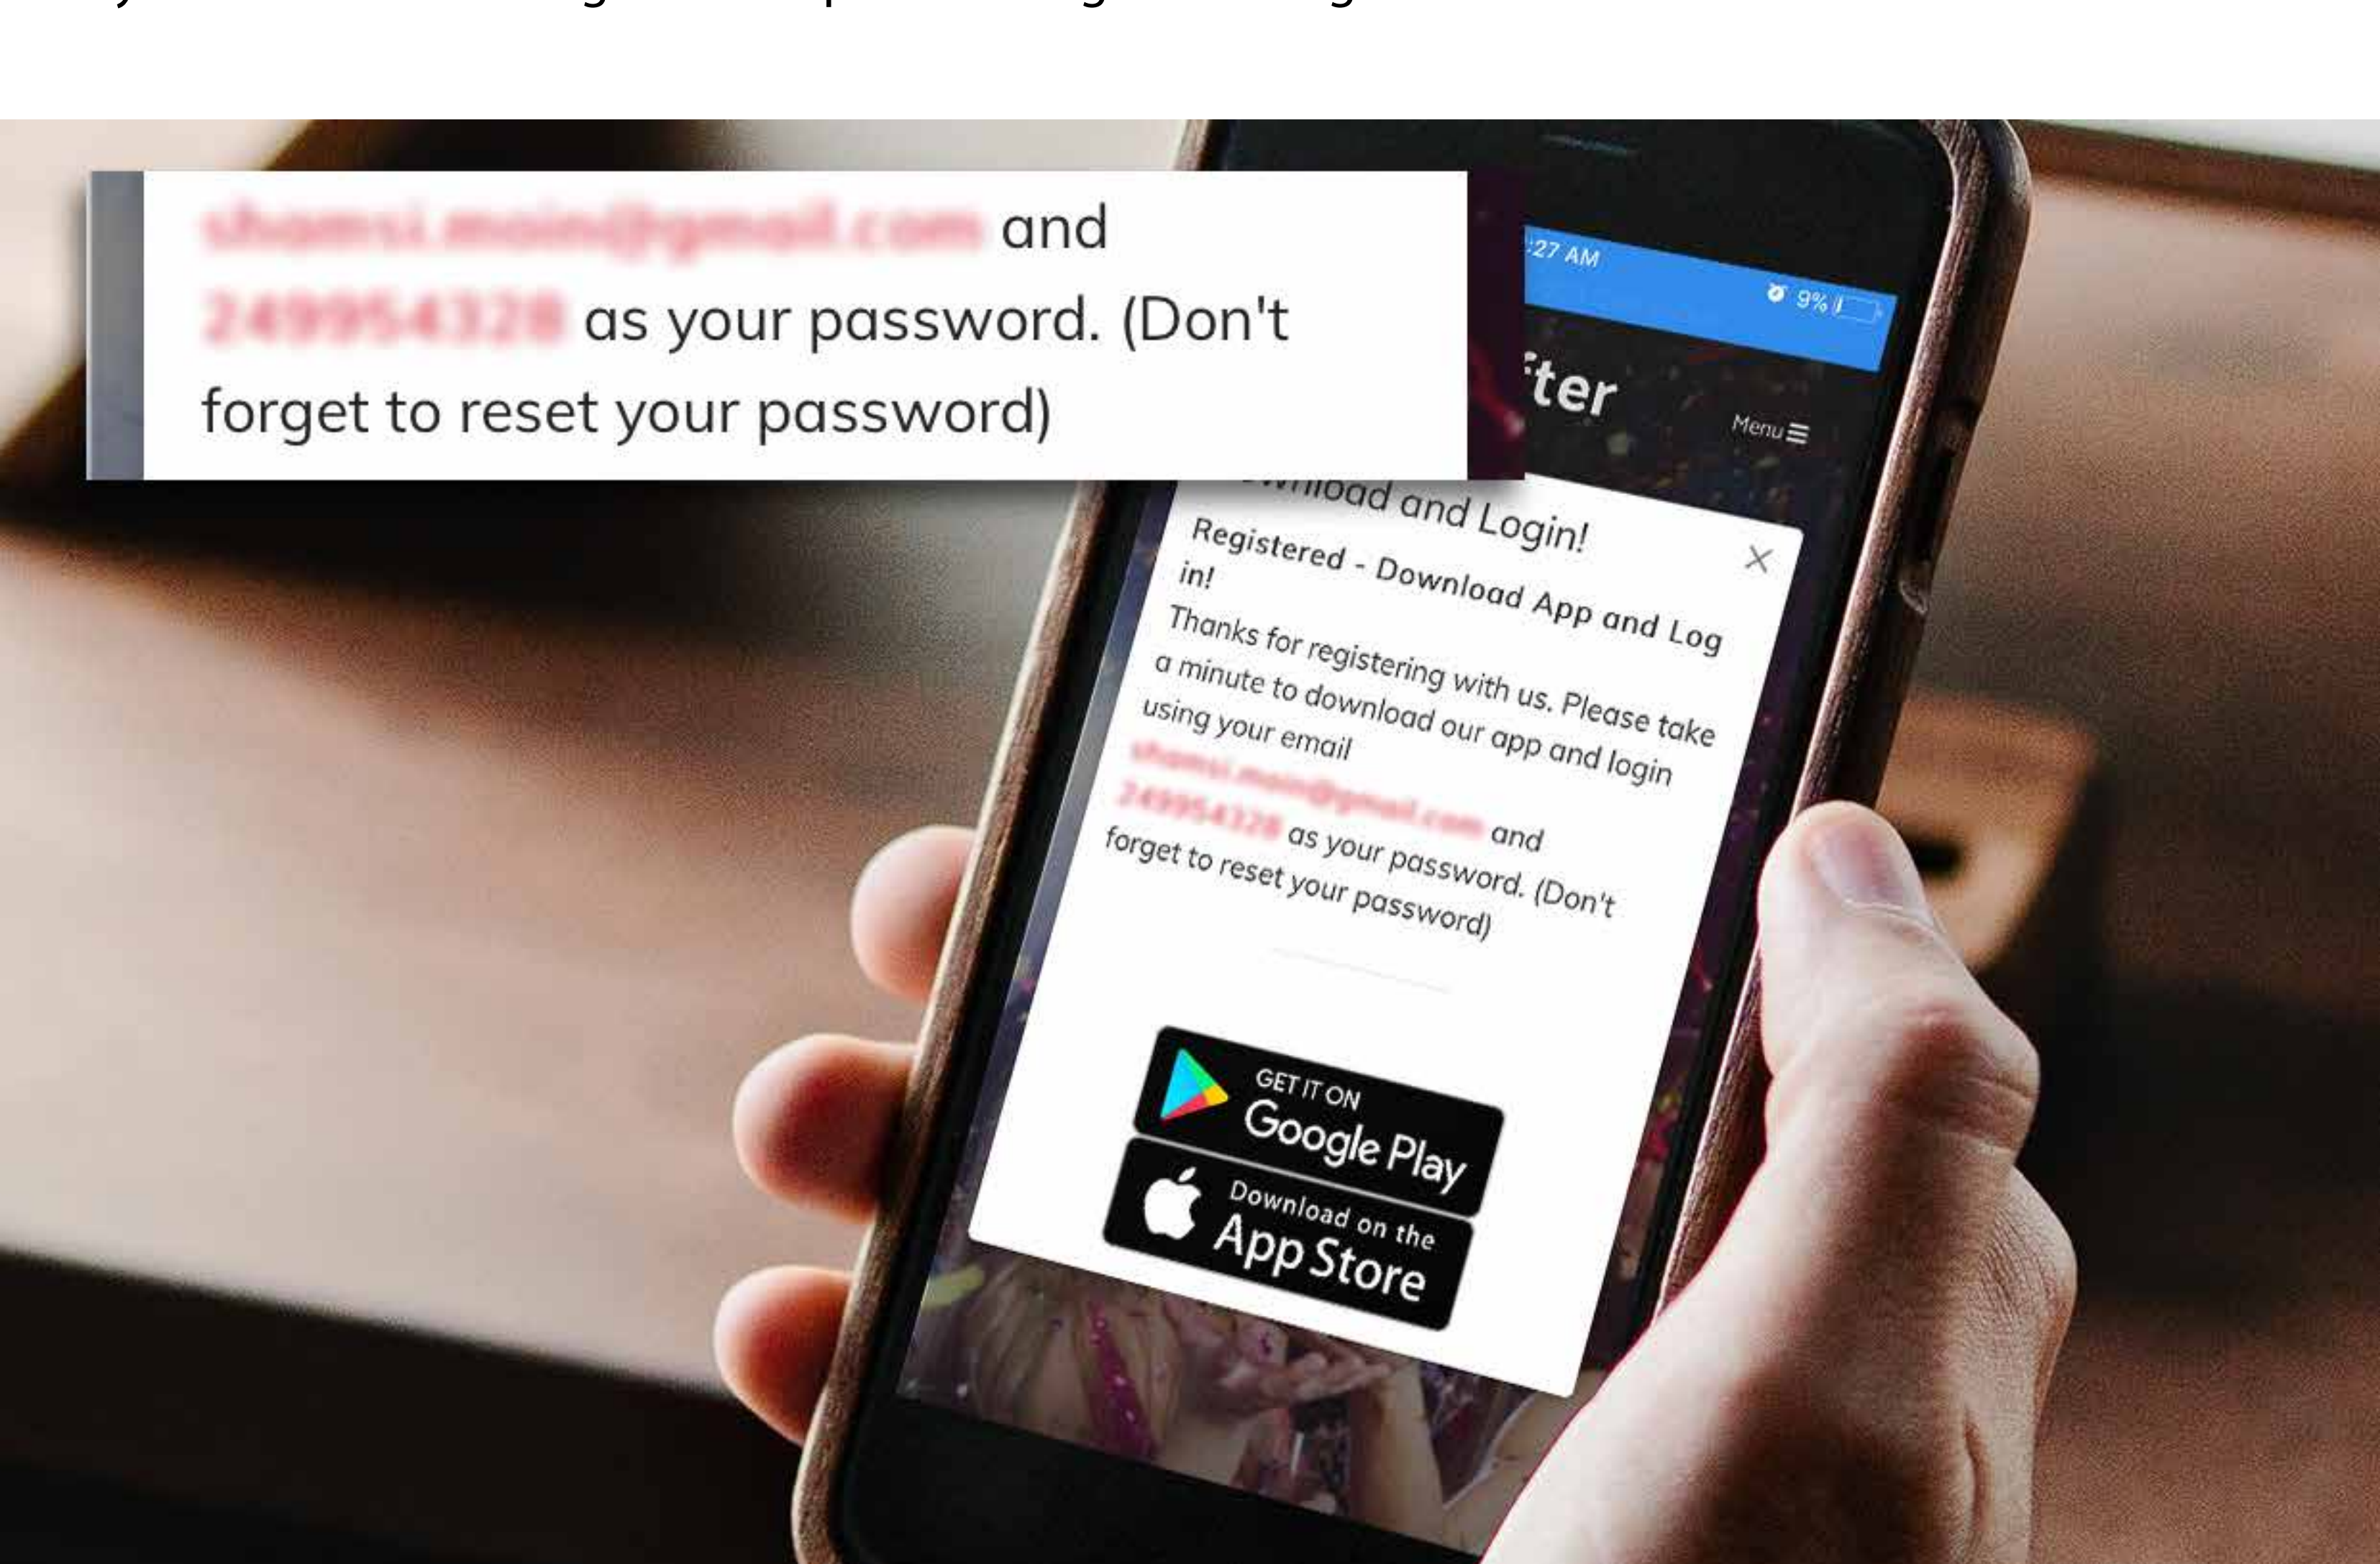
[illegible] and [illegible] as your password. (Don't forget to reset your password)

:27 AM
9%

ter
Menu

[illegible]nload and Login!

Registered - Download App and Log in!

Thanks for registering with us. Please take a minute to download our app and login using your email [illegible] and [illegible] as your password. (Don't forget to reset your password)

GET IT ON
Google Play

Download on the
App Store